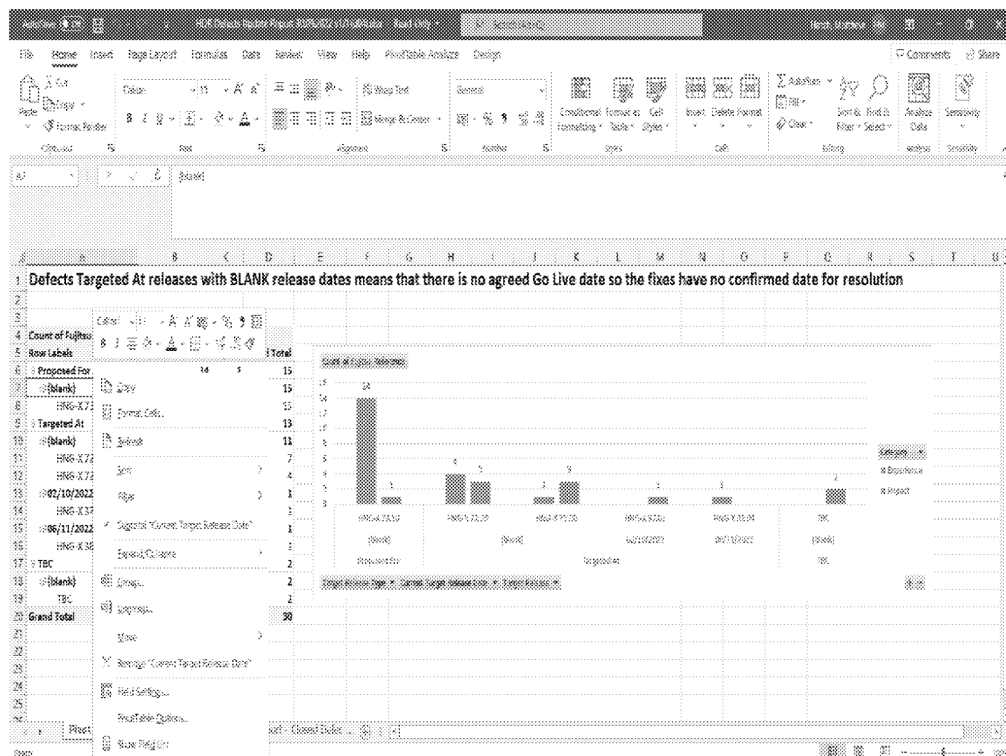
AutoSave HDE Defects Tracker Report 30/09/2022 v1.0.xlsx - Read-Only Search

File Home Insert Page Layout Formulas Data Review View Help PivotTable Analyze Design

Comments Share

Cut Copy Format Painter Paste Calibri 11 Wrap Text Merge & Center General Conditional Formatting Format as Table Cell Styles Insert Delete Format AutoSum Fill Clear Sort & Filter Find & Select Analyze Data Sensitivity

Clipboard Font Alignment Number Styles Cells Editing Analysis Sensitivity

A7 (blank)

A B C D E F G H I J K L M N O P Q R S T U

1 Defects Targeted At releases with BLANK release dates means that there is no agreed Go Live date so the fixes have no confirmed date for resolution

| | A | D |
|---|---|---|
| 4 | Count of Fujitsu | |
| 5 | Row Labels | Total |
| 6 | Proposed For | 15 |
| 7 | (blank) | 15 |
| 8 | HNG-X.7 | 15 |
| 9 | Targeted At | 13 |
| 10 | (blank) | 11 |
| 11 | HNG-X.7 | 7 |
| 12 | HNG-X.7 | 4 |
| 13 | 02/10/2022 | 1 |
| 14 | HNG-X.3 | 1 |
| 15 | 06/11/2022 | 1 |
| 16 | HNG-X.3 | 1 |
| 17 | TBC | 2 |
| 18 | (blank) | 2 |
| 19 | TBC | 2 |
| 20 | Grand Total | 30 |

Copy
Format Cells...
Refresh
Sort
Filter
Subtotal "Current Target Release Date"
Expand/Collapse
Group...
Ungroup...
Move
Remove "Current Target Release Date"
Field Settings...
PivotTable Options...
Show Field List

Count of Fujitsu Reference

14 1 4 3 1 3 1 1 2

HNG-X.72.10 HNG-X.72.20 HNG-X.72.30 HNG-X.37.02 HNG-X.38.04 TBC
(blank) (blank) 02/10/2022 06/11/2022 (blank)
Proposed For Targeted At TBC

Category
Experience
Impact

Target Release Type Current Target Release Date Target Release

Pivot ort - Closed Defect ...

Ready